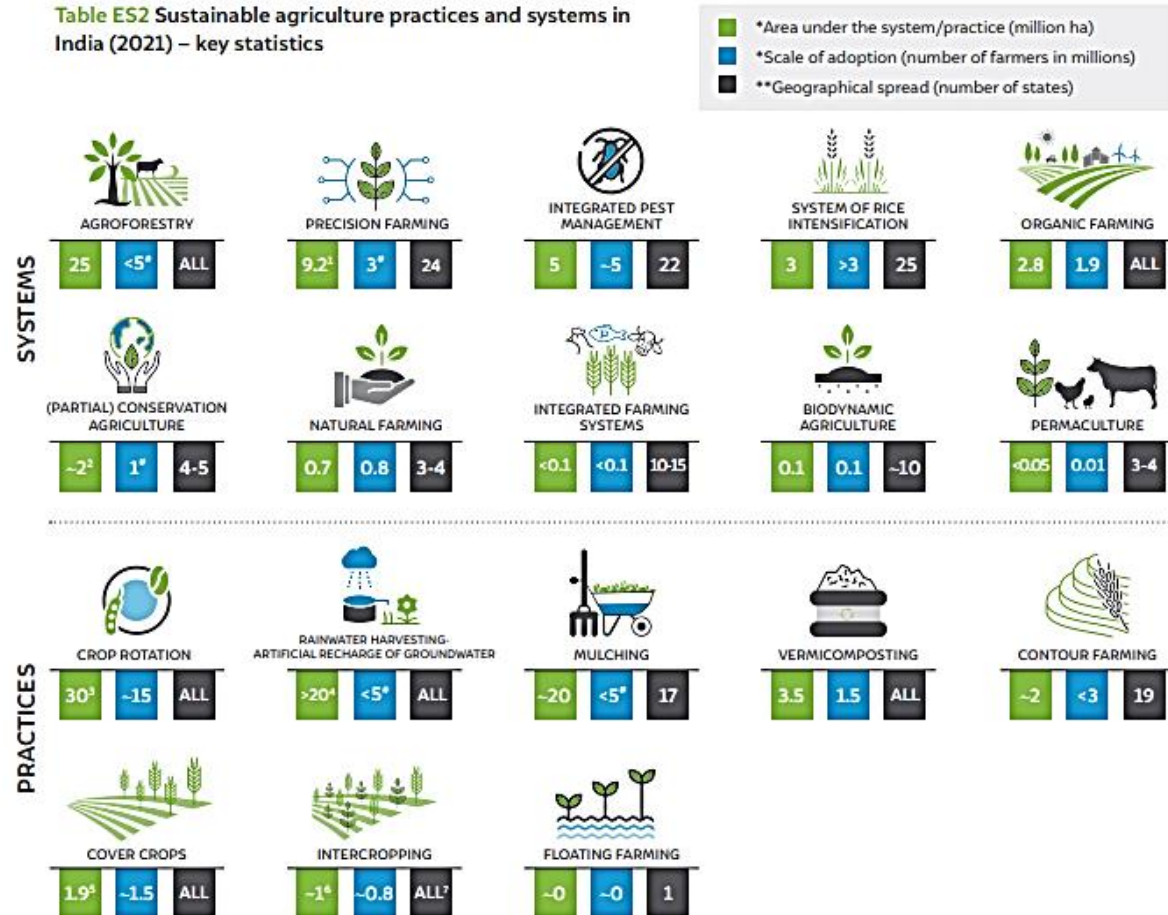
Table ES2 Sustainable agriculture practices and systems in India (2021) – key statistics

*Area under the system/practice (million ha)
*Scale of adoption (number of farmers in millions)
**Geographical spread (number of states)

SYSTEMS

AGROFORESTRY
25 | <5# | ALL

PRECISION FARMING
9.2$^1$ | 3# | 24

INTEGRATED PEST MANAGEMENT
5 | ~5 | 22

SYSTEM OF RICE INTENSIFICATION
3 | >3 | 25

ORGANIC FARMING
2.8 | 1.9 | ALL

(PARTIAL) CONSERVATION AGRICULTURE
~2$^2$ | 1# | 4-5

NATURAL FARMING
0.7 | 0.8 | 3-4

INTEGRATED FARMING SYSTEMS
<0.1 | <0.1 | 10-15

BIODYNAMIC AGRICULTURE
0.1 | 0.1 | ~10

PERMACULTURE
<0.05 | 0.01 | 3-4

PRACTICES

CROP ROTATION
30$^3$ | ~15 | ALL

RAINWATER HARVESTING-ARTIFICIAL RECHARGE OF GROUNDWATER
>20$^4$ | <5# | ALL

MULCHING
~20 | <5# | 17

VERMICOMPOSTING
3.5 | 1.5 | ALL

CONTOUR FARMING
~2 | <3 | 19

COVER CROPS
1.9$^5$ | ~1.5 | ALL

INTERCROPPING
~1$^6$ | ~0.8 | ALL$^7$

FLOATING FARMING
~0 | ~0 | 1